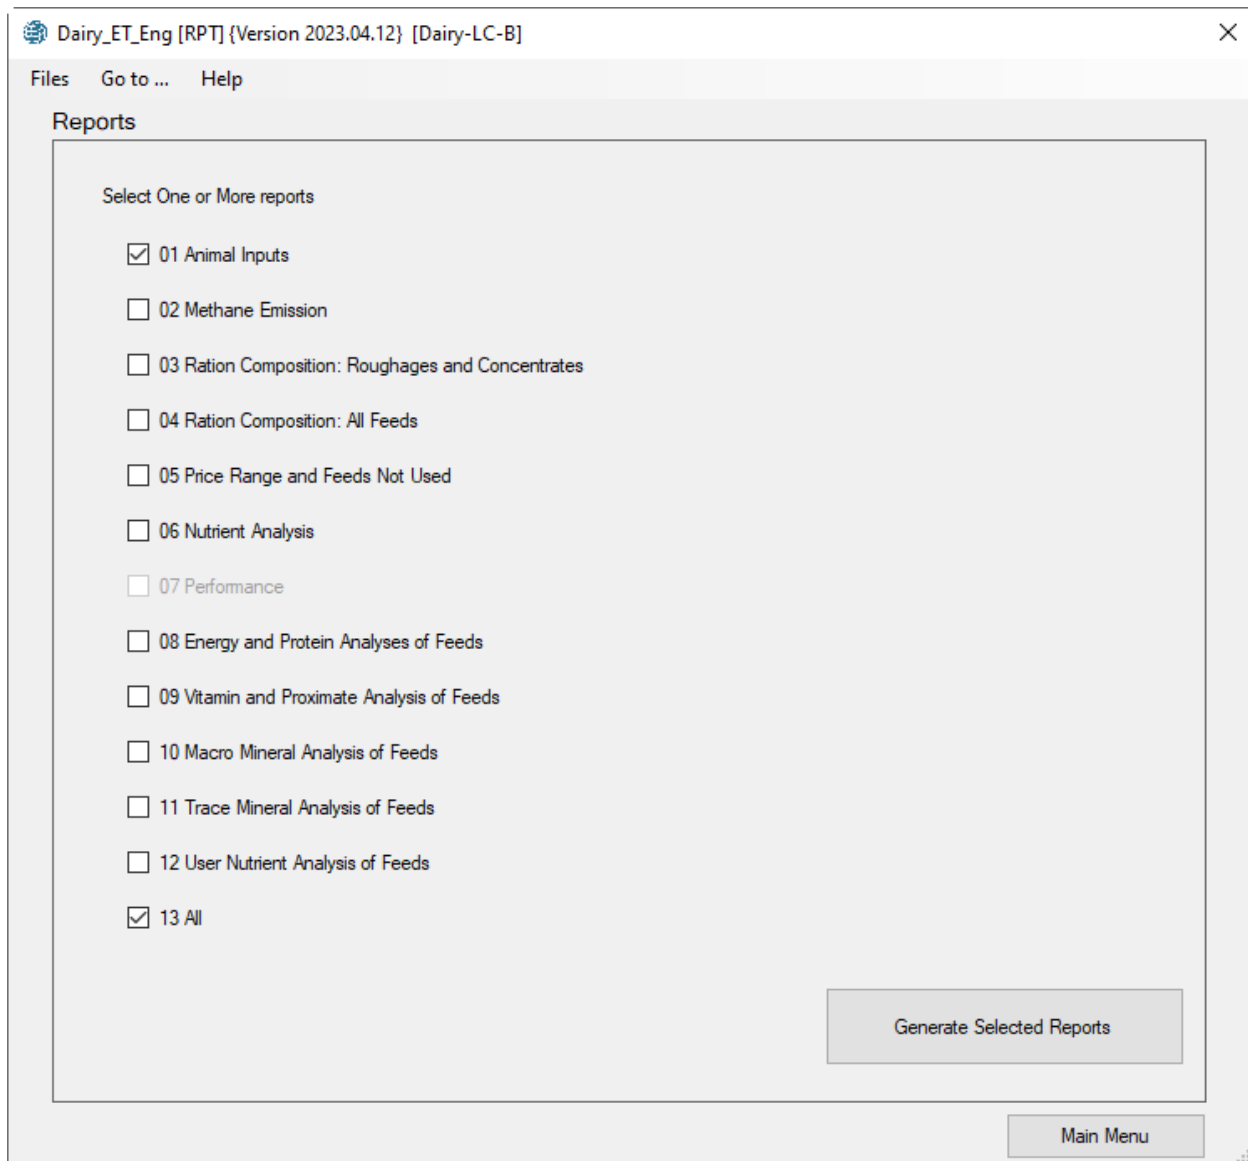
Dairy_ET_Eng [RPT] {Version 2023.04.12} [Dairy-LC-B]

Files Go to ... Help

Reports

Select One or More reports

01 Animal Inputs

02 Methane Emission

03 Ration Composition: Roughages and Concentrates

04 Ration Composition: All Feeds

05 Price Range and Feeds Not Used

06 Nutrient Analysis

07 Performance

08 Energy and Protein Analyses of Feeds

09 Vitamin and Proximate Analysis of Feeds

10 Macro Mineral Analysis of Feeds

11 Trace Mineral Analysis of Feeds

12 User Nutrient Analysis of Feeds

13 All

Generate Selected Reports

Main Menu